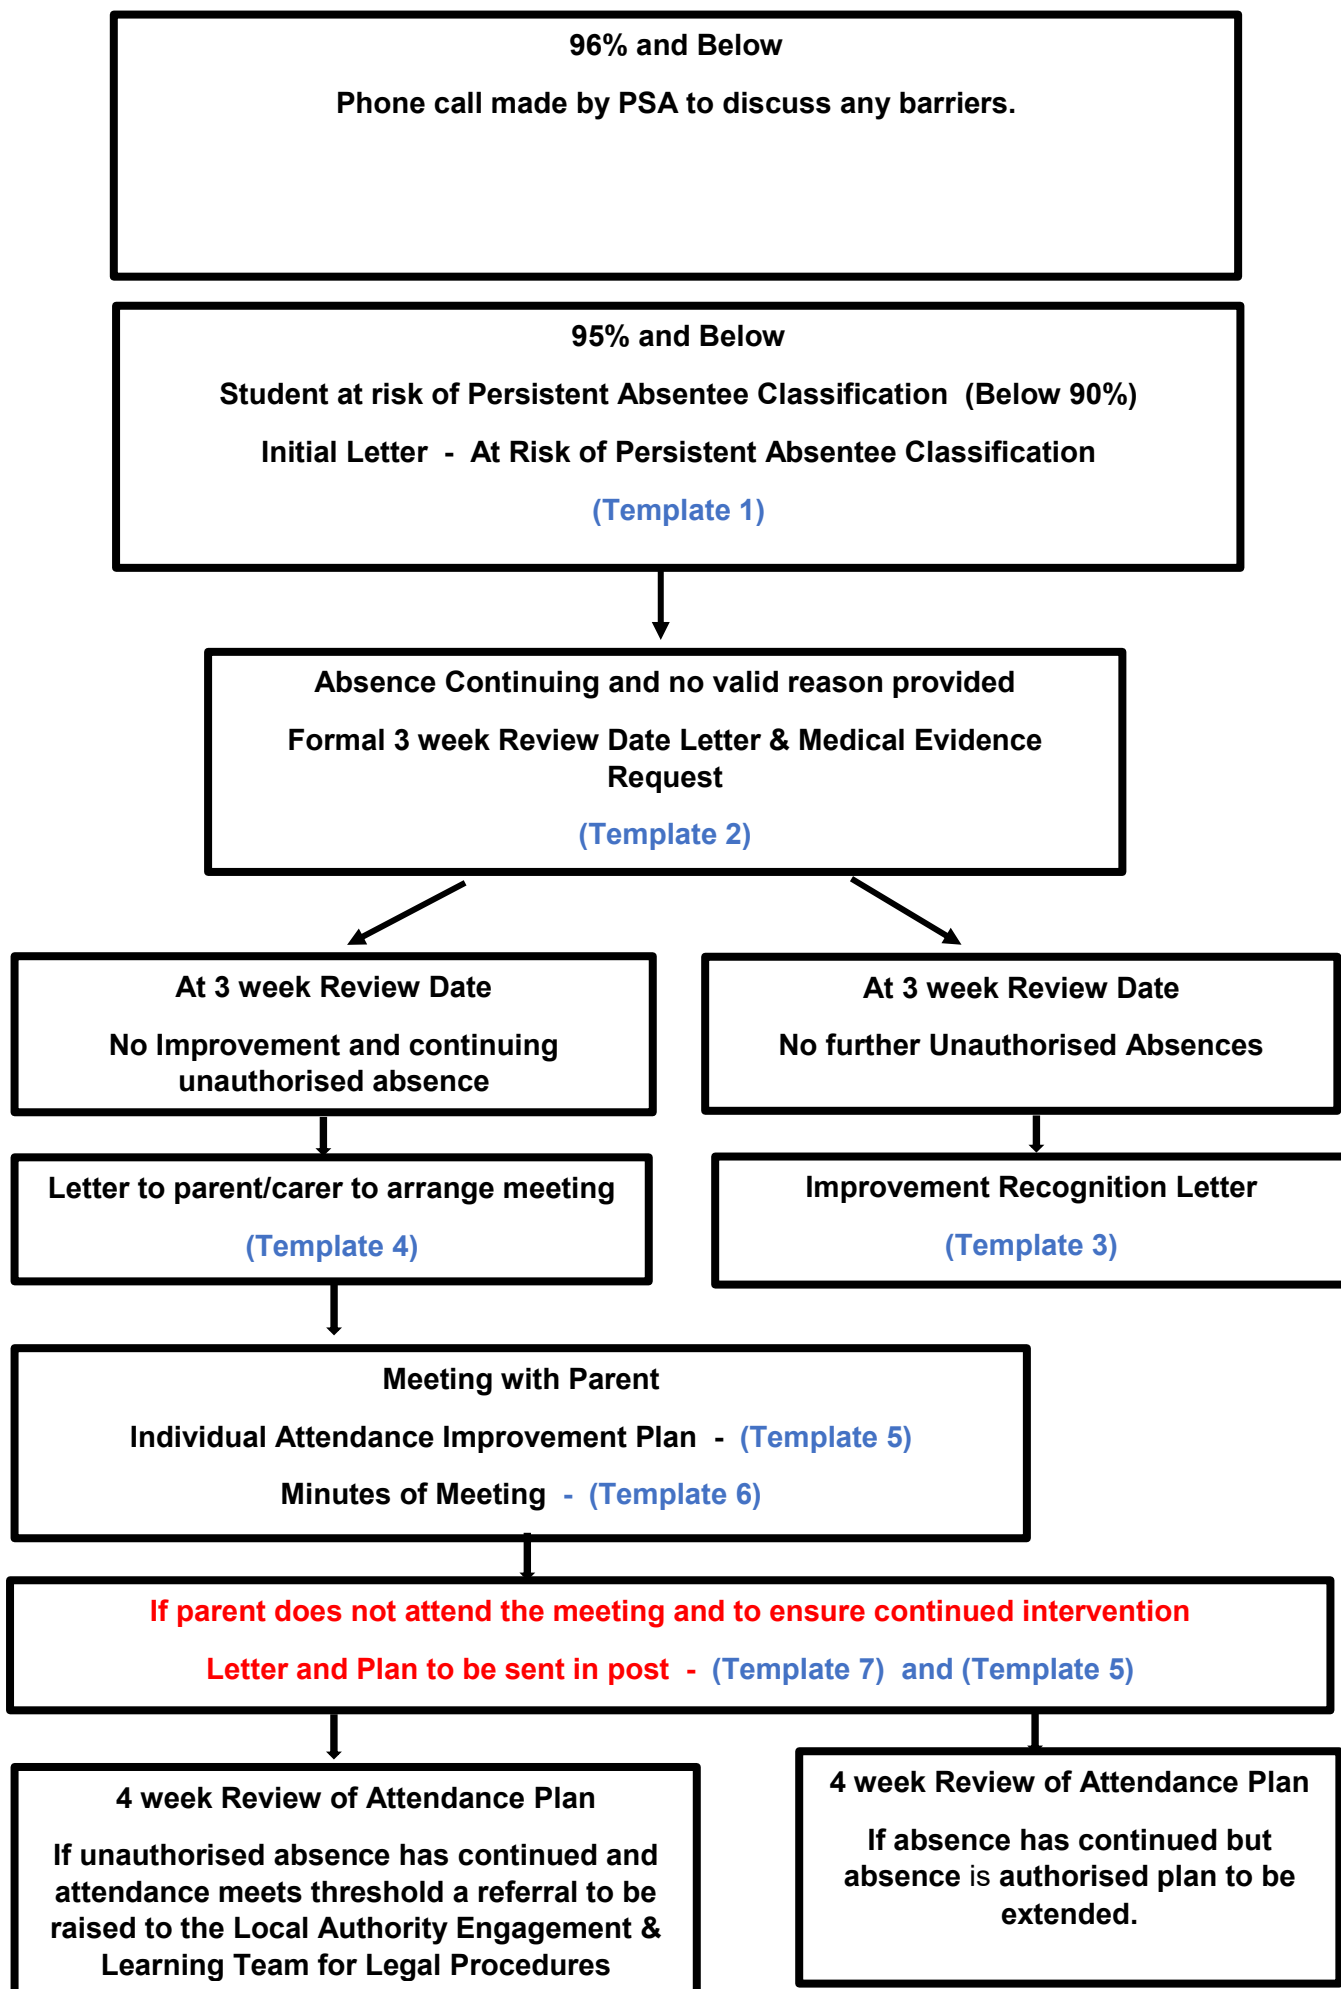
96% and Below

Phone call made by PSA to discuss any barriers.

95% and Below

Student at risk of Persistent Absentee Classification (Below 90%)

Initial Letter - At Risk of Persistent Absentee Classification

(Template 1)

Absence Continuing and no valid reason provided

Formal 3 week Review Date Letter & Medical Evidence Request

(Template 2)

At 3 week Review Date

No Improvement and continuing unauthorised absence

At 3 week Review Date

No further Unauthorised Absences

Letter to parent/carer to arrange meeting

(Template 4)

Improvement Recognition Letter

(Template 3)

Meeting with Parent

Individual Attendance Improvement Plan - (Template 5)

Minutes of Meeting - (Template 6)

If parent does not attend the meeting and to ensure continued intervention

Letter and Plan to be sent in post - (Template 7) and (Template 5)

4 week Review of Attendance Plan

If unauthorised absence has continued and attendance meets threshold a referral to be raised to the Local Authority Engagement & Learning Team for Legal Procedures

4 week Review of Attendance Plan

If absence has continued but absence is authorised plan to be extended.